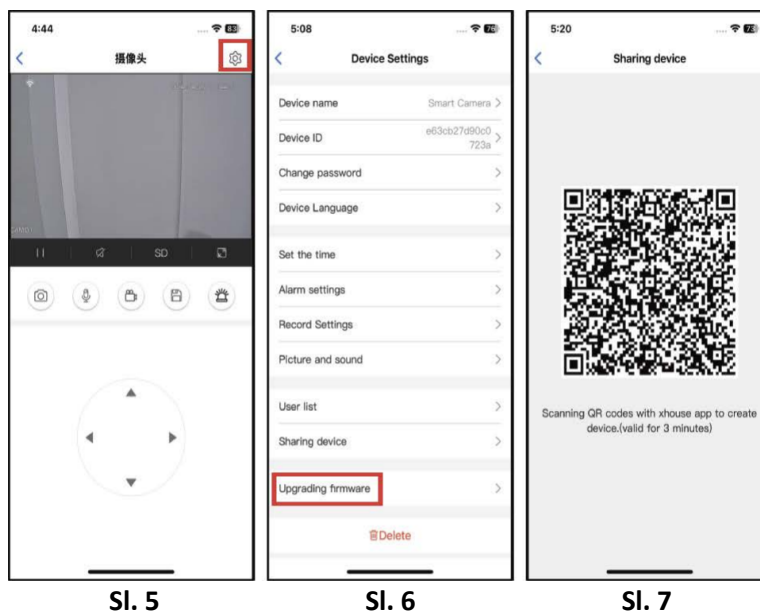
4:44
83
<
摄像头
SD

5:08
76
<
Device Settings
Device name Smart Camera >
Device ID e63cb27d90c0723a >
Change password >
Device Language >
Set the time >
Alarm settings >
Record Settings >
Picture and sound >
User list >
Sharing device >
Upgrading firmware >
Delete

5:20
73
<
Sharing device
Scanning QR codes with xhouse app to create device.(valid for 3 minutes)

Sl. 5
Sl. 6
Sl. 7